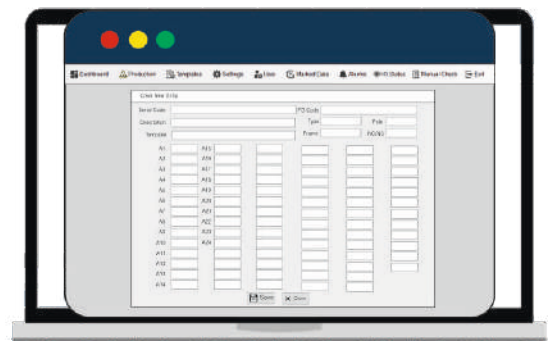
Dashboard Production Templates Settings Lines Market Data Alarms I/O Status Manual Check Exit

Crea New Entry

Serial Code

PO Code

Description

Type

Pole

Template

Frame

NO/NC

A1
A2
A3
A4
A5
A6
A7
A8
A9
A10
A11
A12
A13
A14

A15
A16
A17
A18
A19
A20
A21
A22
A23
A24

Save

Close